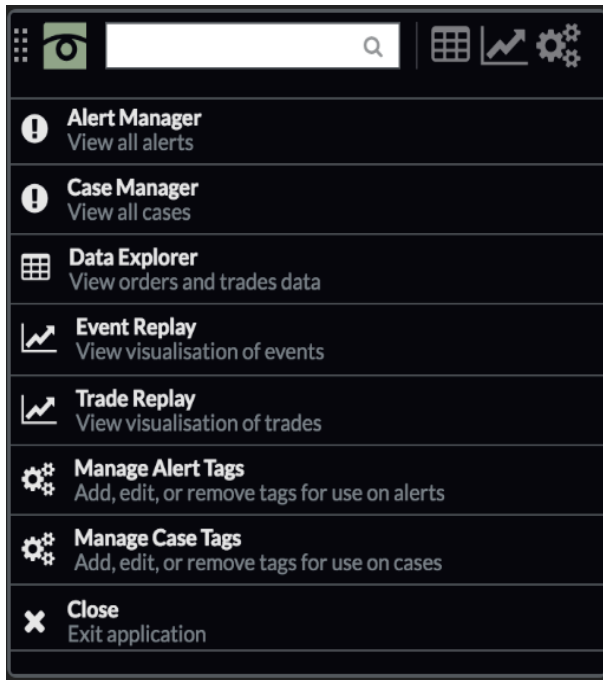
Alert Manager
View all alerts

Case Manager
View all cases

Data Explorer
View orders and trades data

Event Replay
View visualisation of events

Trade Replay
View visualisation of trades

Manage Alert Tags
Add, edit, or remove tags for use on alerts

Manage Case Tags
Add, edit, or remove tags for use on cases

Close
Exit application